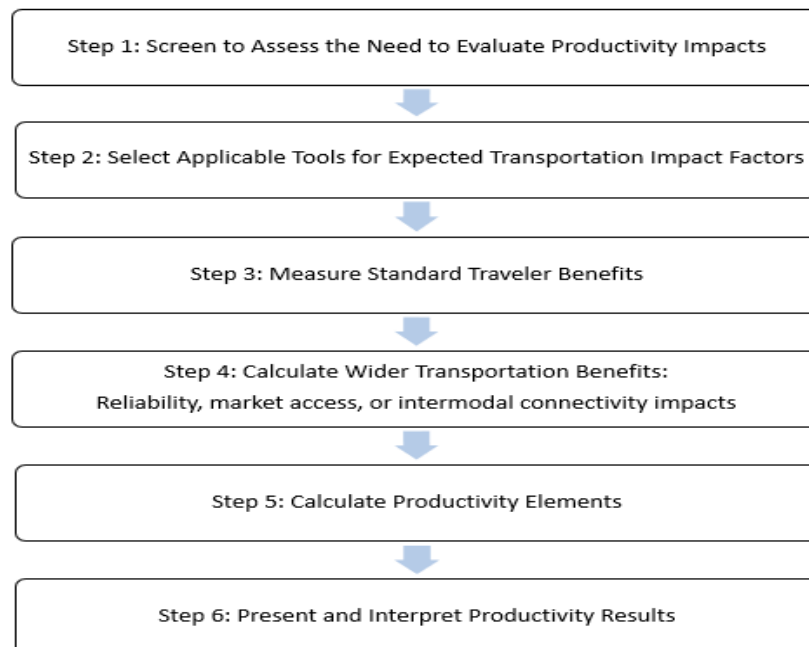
Step 1: Screen to Assess the Need to Evaluate Productivity Impacts

Step 2: Select Applicable Tools for Expected Transportation Impact Factors

Step 3: Measure Standard Traveler Benefits

Step 4: Calculate Wider Transportation Benefits:
Reliability, market access, or intermodal connectivity impacts

Step 5: Calculate Productivity Elements

Step 6: Present and Interpret Productivity Results